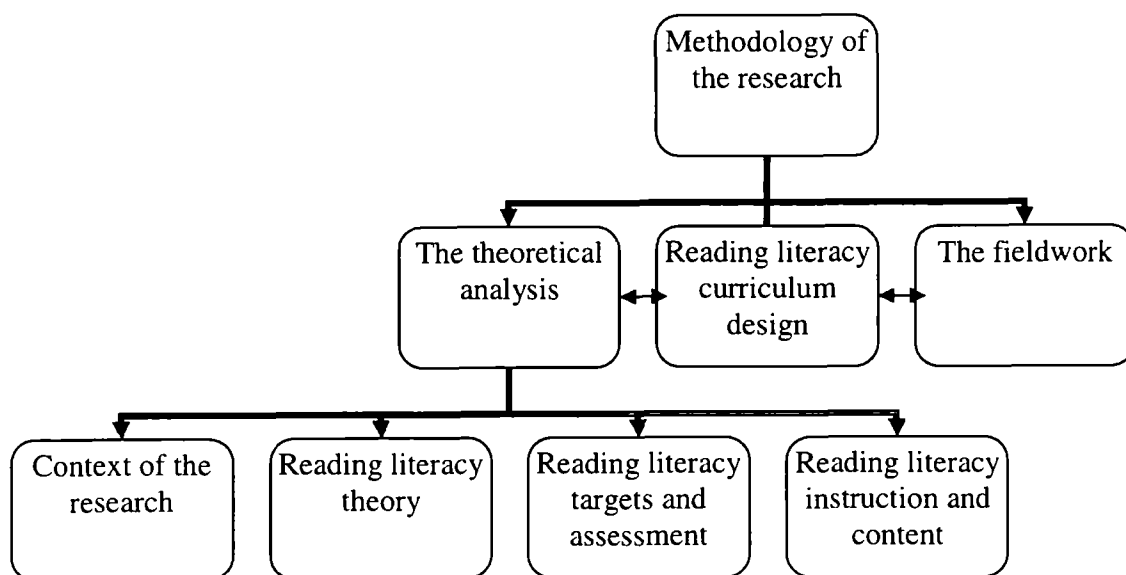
Methodology of the research

The theoretical analysis

Reading literacy curriculum design

The fieldwork

Context of the research

Reading literacy theory

Reading literacy targets and assessment

Reading literacy instruction and content